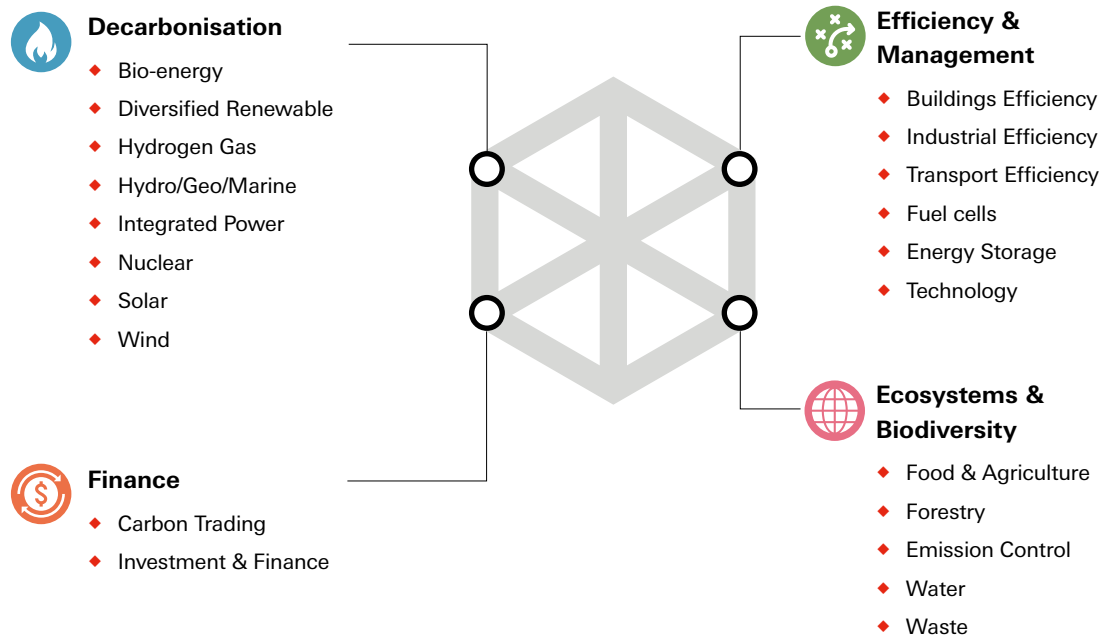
Decarbonisation
- Bio-energy
- Diversified Renewable
- Hydrogen Gas
- Hydro/Geo/Marine
- Integrated Power
- Nuclear
- Solar
- Wind

Finance
- Carbon Trading
- Investment & Finance

Efficiency & Management
- Buildings Efficiency
- Industrial Efficiency
- Transport Efficiency
- Fuel cells
- Energy Storage
- Technology

Ecosystems & Biodiversity
- Food & Agriculture
- Forestry
- Emission Control
- Water
- Waste